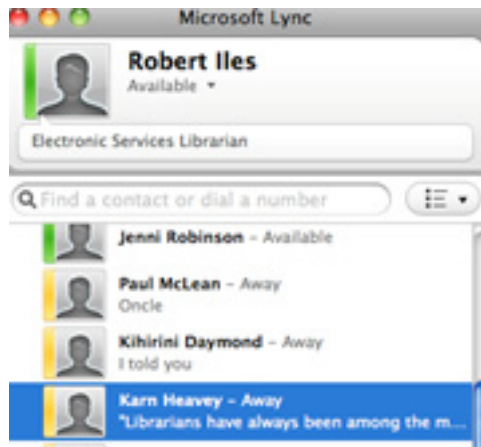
Microsoft Lync

Robert Iles
Available ▾

Electronic Services Librarian

Find a contact or dial a number

Jenni Robinson – Available

Paul McLean – Away
Oncle

Kihirini Daymond – Away
I told you

Karn Heavey – Away
"Librarians have always been among the m...